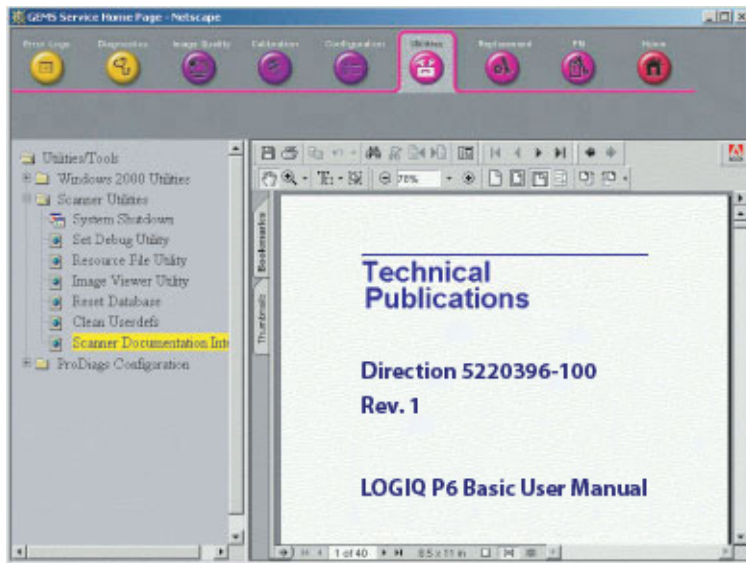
GEMS Service Home Page - Netscape

Error Logs Diagnostics Image Quality Calibration Configuration Utilities Replacement PM Home

Utilities/Tools
Windows 2000 Utilities
Scanner Utilities
System Shutdown
Set Debug Utility
Resource File Utility
Image Viewer Utility
Reset Database
Clean Userdefs
Scanner Documentation Int
ProDiags Configuration

75%

Bookmarks
Thumbnails

Technical Publications

Direction 5220396-100
Rev. 1

LOGIQ P6 Basic User Manual

1 of 40
8.5 x 11 in